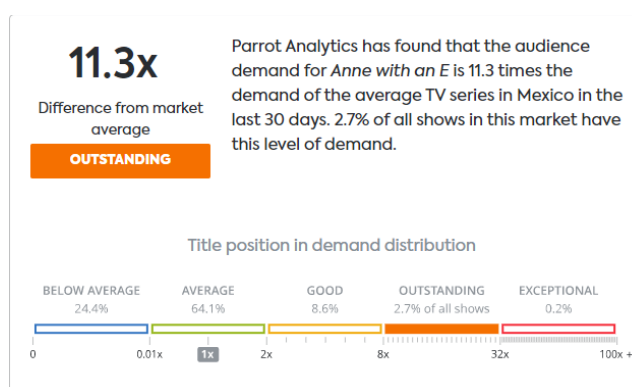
11.3x

Difference from market average

OUTSTANDING

Parrot Analytics has found that the audience demand for *Anne with an E* is 11.3 times the demand of the average TV series in Mexico in the last 30 days. 2.7% of all shows in this market have this level of demand.

Title position in demand distribution

BELOW AVERAGE
24.4%

AVERAGE
64.1%

GOOD
8.6%

OUTSTANDING
2.7% of all shows

EXCEPTIONAL
0.2%

0
0.01x
1x
2x
8x
32x
100x +